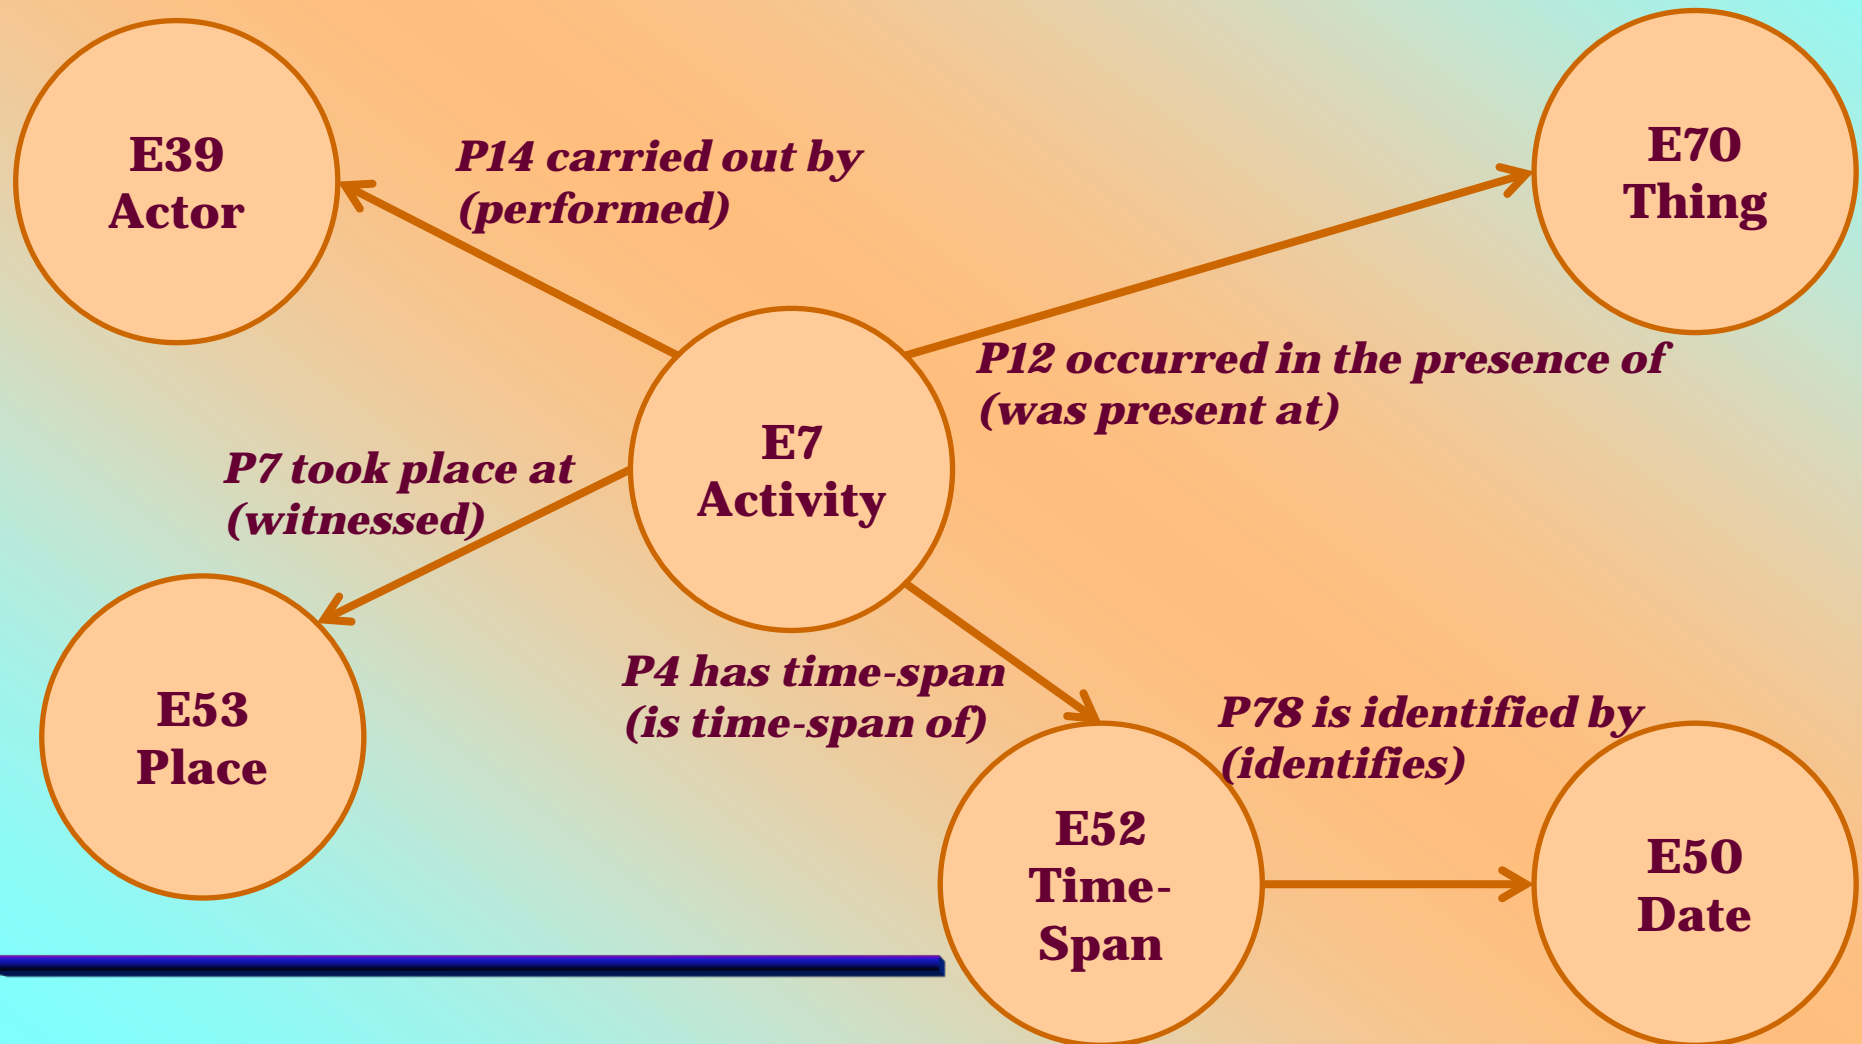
E39 Actor

P14 carried out by (performed)

E70 Thing

P12 occurred in the presence of (was present at)

E7 Activity

P7 took place at (witnessed)

E53 Place

P4 has time-span (is time-span of)

P78 is identified by (identifies)

E52 Time-Span

E50 Date